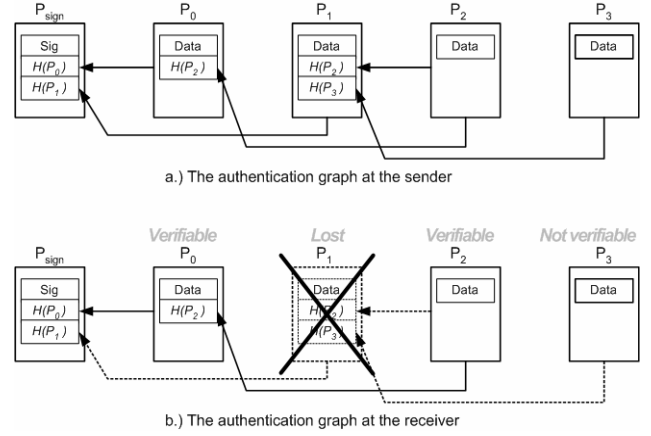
$P_{sign}$

Sig

$H(P_0)$

$H(P_1)$

$P_0$

Data

$H(P_2)$

$P_1$

Data

$H(P_2)$

$H(P_3)$

$P_2$

Data

$P_3$

Data

a.) The authentication graph at the sender

Verifiable

Lost

Verifiable

Not verifiable

$P_{sign}$

Sig

$H(P_0)$

$H(P_1)$

$P_0$

Data

$H(P_2)$

$P_1$

Data

$H(P_2)$

$H(P_3)$

$P_2$

Data

$P_3$

Data

b.) The authentication graph at the receiver